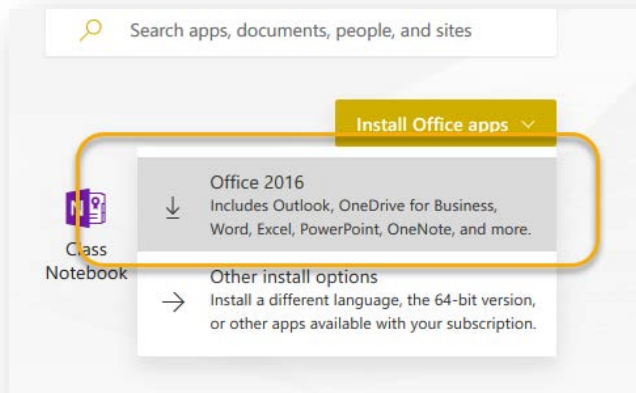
Search apps, documents, people, and sites

Install Office apps

Office 2016
Includes Outlook, OneDrive for Business, Word, Excel, PowerPoint, OneNote, and more.

Class Notebook

Other install options
Install a different language, the 64-bit version, or other apps available with your subscription.